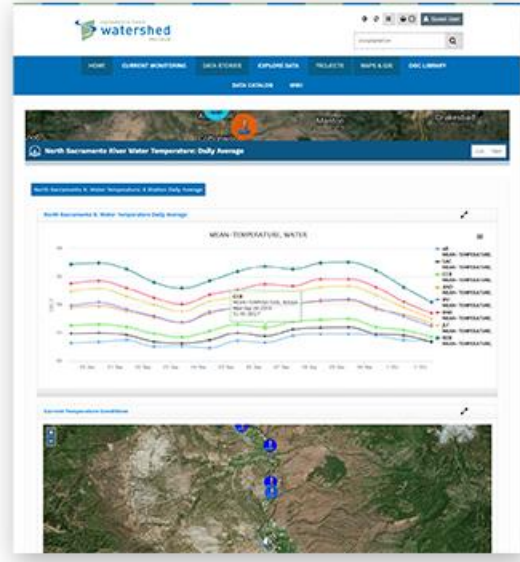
watershed

Guest User

HOME CURRENT MONITORING DATA STORIES EXPLORE DATA PROJECTS MAPS & GIS DOC LIBRARY

DATA CATALOG WIKI

Crakesbad

North Sacramento River Water Temperature: Daily Average

North Sacramento R. Water Temperature: 8 Station Daily Average

North Sacramento R. Water Temperature Daily Average

MEAN: TEMPERATURE, WATER

Current Temperature Conditions